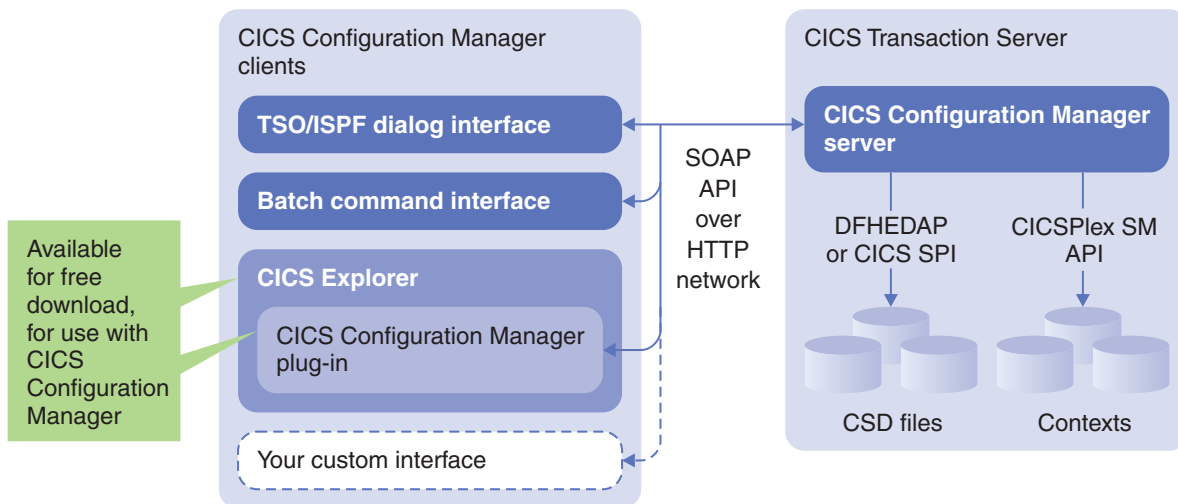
CICS Configuration Manager clients

TSO/ISPF dialog interface

Batch command interface

CICS Explorer

CICS Configuration Manager plug-in

Your custom interface

Available for free download, for use with CICS Configuration Manager

SOAP API over HTTP network

CICS Transaction Server

CICS Configuration Manager server

DFHEDAP or CICS SPI

CICSPlex SM API

CSD files

Contexts